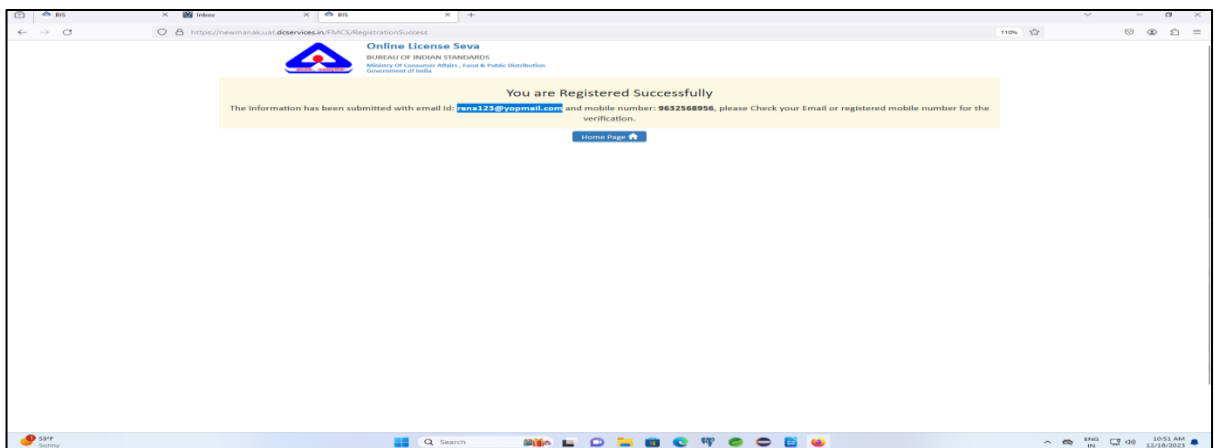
BIS
Inbox
BIS

https://newmanak.uat.dcservices.in/FMCS/RegistrationSuccess

110%

Online License Seva
BUREAU OF INDIAN STANDARDS
Ministry Of Consumer Affairs , Food & Public Distribution
Government of India

You are Registered Successfully

The Information has been submitted with email Id: ranx123@yopmail.com and mobile number: 9632568956, please Check your Email or registered mobile number for the verification.

Home Page

59°F
Sunny

Search

ENG
IN

10:51 AM
12/18/2023